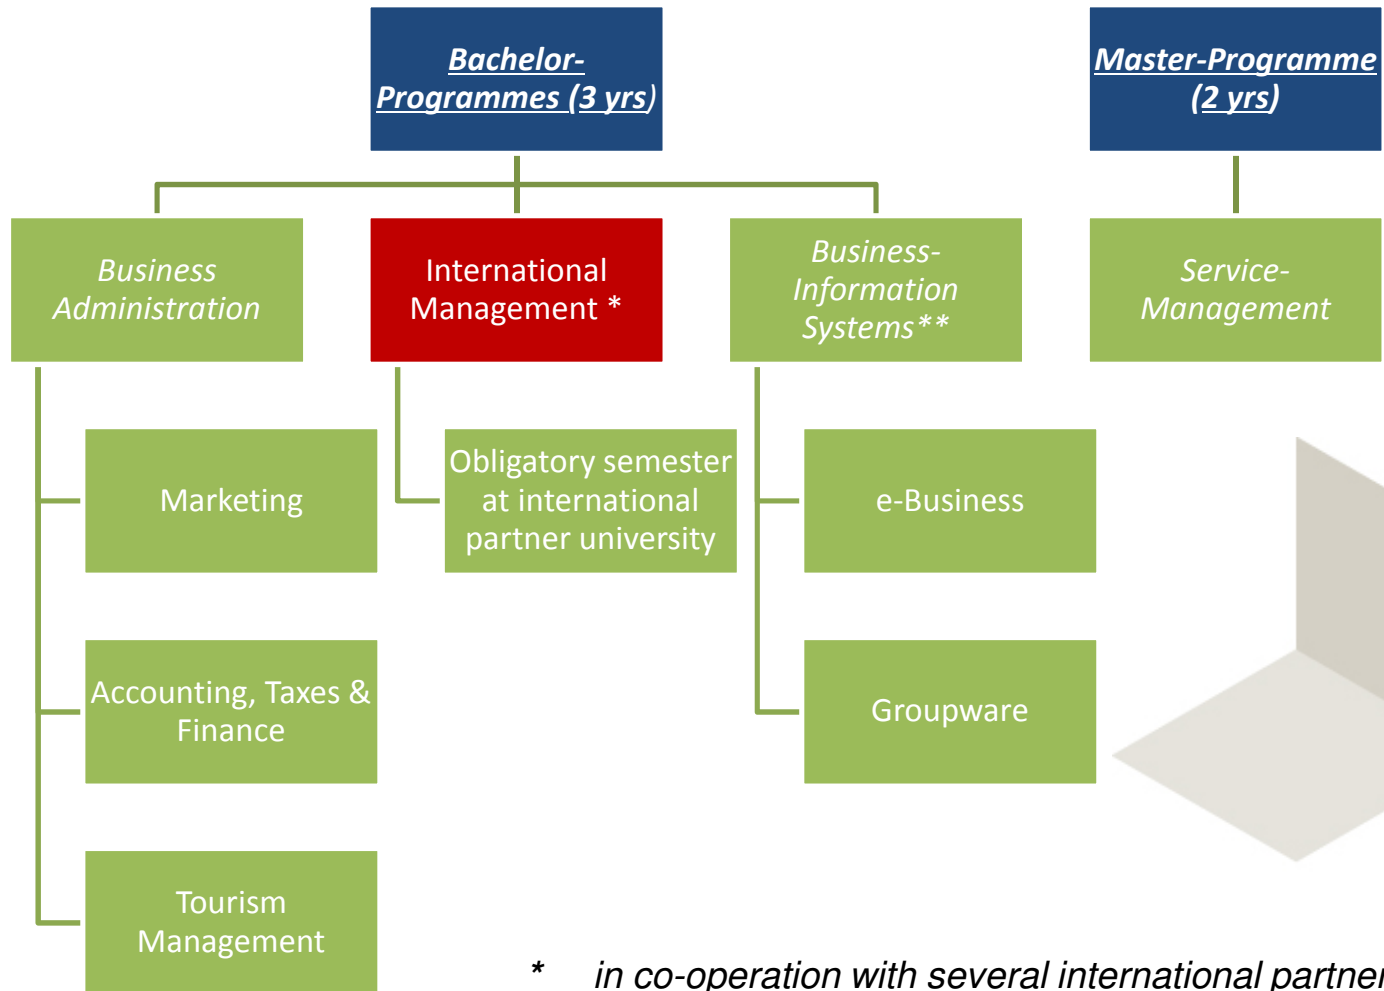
Bachelor-Programmes (3 yrs)

Master-Programme (2 yrs)

Business Administration

International Management *

Business-Information Systems**

Service-Management

Marketing

Obligatory semester at international partner university

e-Business

Accounting, Taxes & Finance

Groupware

Tourism Management

* in co-operation with several international partne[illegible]